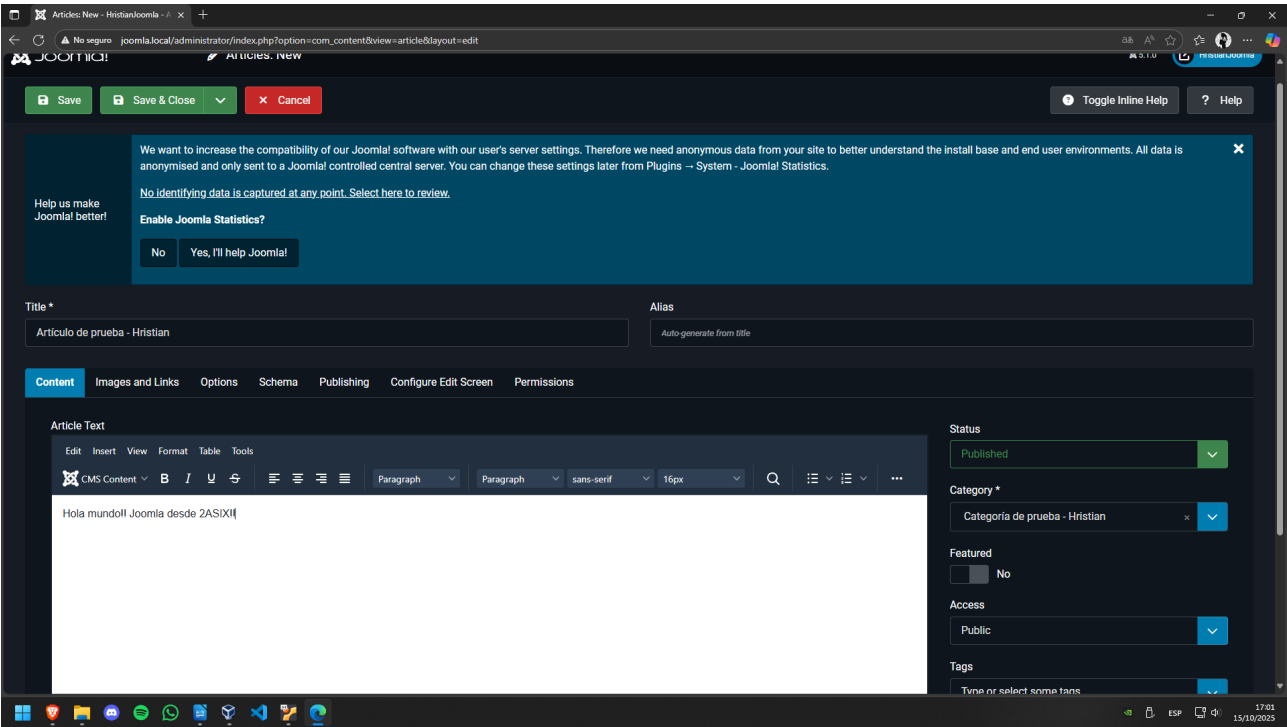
Articles: New - HristianJoomla - A

No seguro joomla.local/administrator/index.php?option=com_content&view=article&layout=edit

Joomla!

Articles: New

5.1.0

HristianJoomla

Save

Save & Close

Cancel

Toggle Inline Help

Help

Help us make Joomla! better!

We want to increase the compatibility of our Joomla! software with our user's server settings. Therefore we need anonymous data from your site to better understand the install base and end user environments. All data is anonymised and only sent to a Joomla! controlled central server. You can change these settings later from Plugins → System - Joomla! Statistics.

No identifying data is captured at any point. Select here to review.

Enable Joomla Statistics?

No

Yes, I'll help Joomla!

Title *

Artículo de prueba - Hristian

Alias

Auto-generate from title

Content

Images and Links

Options

Schema

Publishing

Configure Edit Screen

Permissions

Article Text

Edit Insert View Format Table Tools

CMS Content B I U S Paragraph Paragraph sans-serif 16px

Hola mundo!! Joomla desde 2ASIX!!

Status

Published

Category *

Categoría de prueba - Hristian

Featured

No

Access

Public

Tags

Type or select some tags

ESP

17:01
15/10/2025